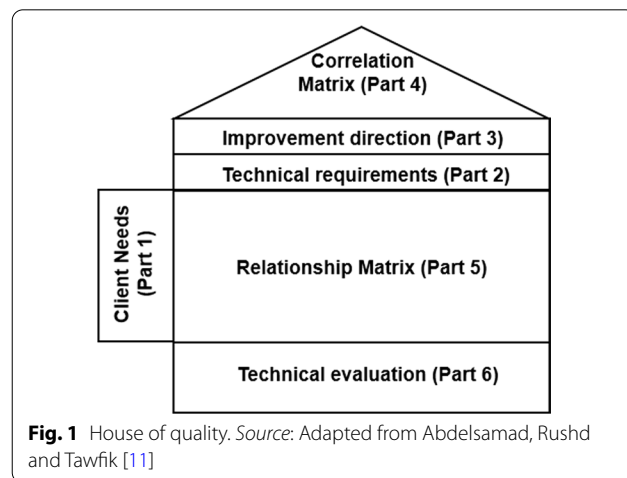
Correlation Matrix (Part 4)

Improvement direction (Part 3)

Technical requirements (Part 2)

Client Needs (Part 1)

Relationship Matrix (Part 5)

Technical evaluation (Part 6)

**Fig. 1** House of quality. *Source*: Adapted from Abdelsamad, Rushd and Tawfik [11]